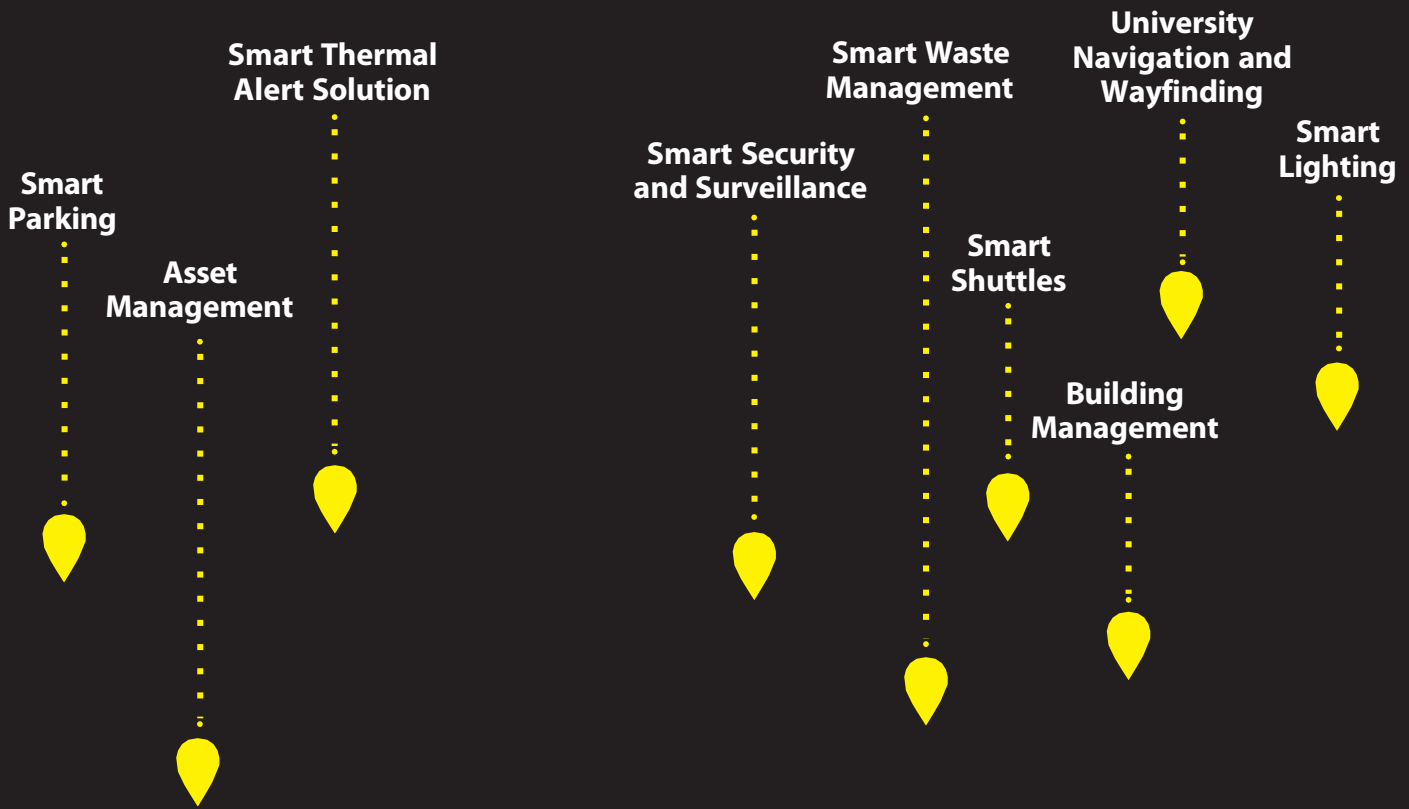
Smart Parking

Asset Management

Smart Thermal Alert Solution

Smart Security and Surveillance

Smart Waste Management

Smart Shuttles

University Navigation and Wayfinding

Building Management

Smart Lighting